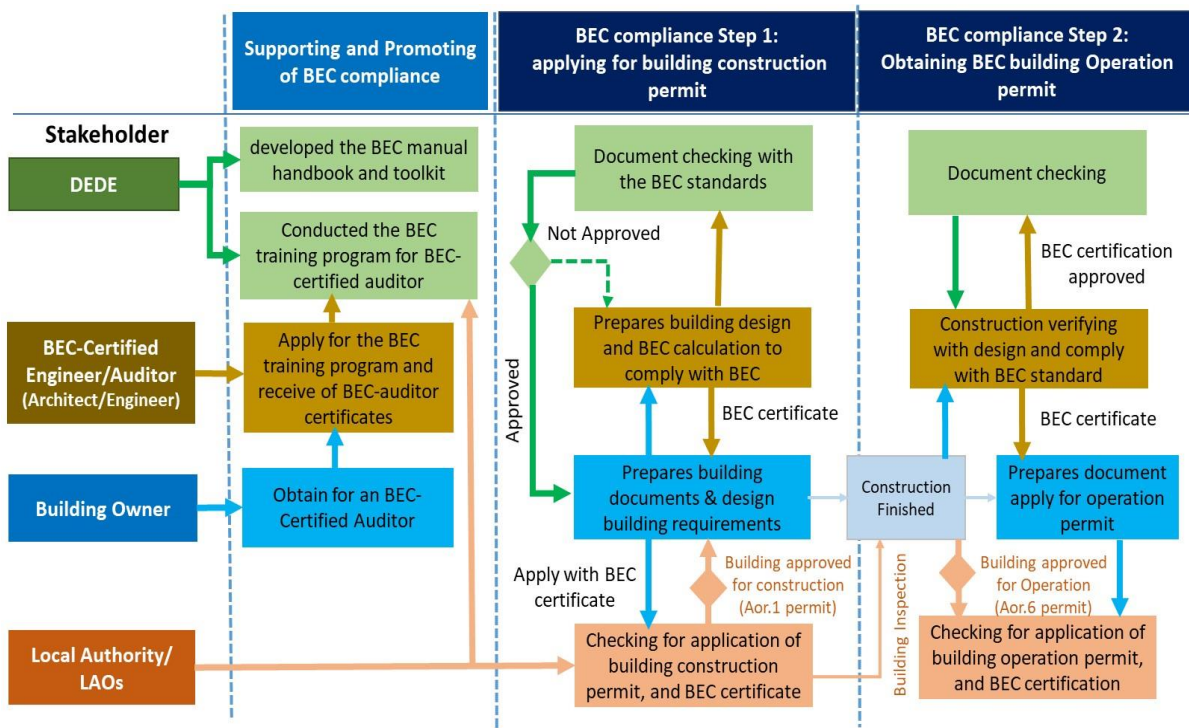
Supporting and Promoting of BEC compliance

BEC compliance Step 1: applying for building construction permit

BEC compliance Step 2: Obtaining BEC building Operation permit

Stakeholder

DEDE

BEC-Certified Engineer/Auditor (Architect/Engineer)

Building Owner

Local Authority/ LAOs

developed the BEC manual handbook and toolkit

Conducted the BEC training program for BEC-certified auditor

Apply for the BEC training program and receive of BEC-auditor certificates

Obtain for an BEC-Certified Auditor

Document checking with the BEC standards

Not Approved

Approved

Prepares building design and BEC calculation to comply with BEC

BEC certificate

Prepares building documents & design building requirements

Apply with BEC certificate

Building approved for construction (Aor.1 permit)

Checking for application of building construction permit, and BEC certificate

Construction Finished

Building Inspection

Document checking

BEC certification approved

Construction verifying with design and comply with BEC standard

BEC certificate

Prepares document apply for operation permit

Building approved for Operation (Aor.6 permit)

Checking for application of building operation permit, and BEC certification